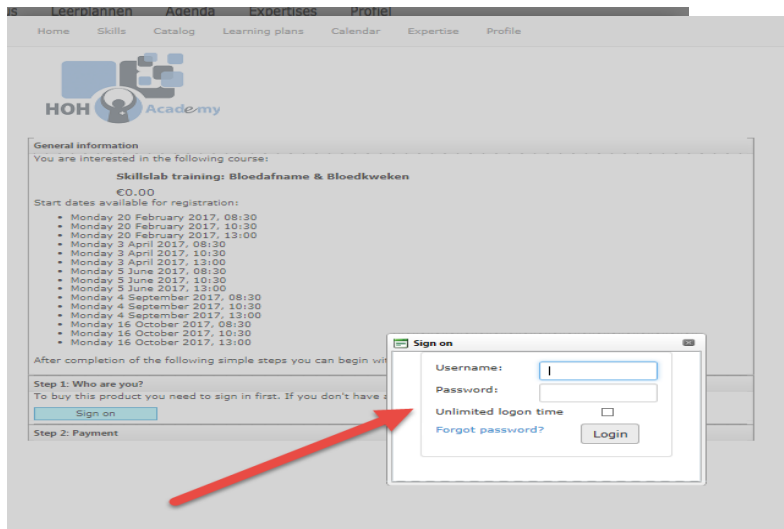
us Leerplannen Agenda Expertises Profiel

Home Skills Catalog Learning plans Calendar Expertise Profile

HOH Academy

General information
You are interested in the following course:

Skillslab training: Bloedafname & Bloedkweken

€0.00
Start dates available for registration:

- Monday 20 February 2017, 08:30
- Monday 20 February 2017, 10:30
- Monday 20 February 2017, 13:00
- Monday 3 April 2017, 08:30
- Monday 3 April 2017, 10:30
- Monday 3 April 2017, 13:00
- Monday 5 June 2017, 08:30
- Monday 5 June 2017, 10:30
- Monday 5 June 2017, 13:00
- Monday 4 September 2017, 08:30
- Monday 4 September 2017, 10:30
- Monday 4 September 2017, 13:00
- Monday 16 October 2017, 08:30
- Monday 16 October 2017, 10:30
- Monday 16 October 2017, 13:00

After completion of the following simple steps you can begin wit

Step 1: Who are you?
To buy this product you need to sign in first. If you don't have a

Sign on

Step 2: Payment

Sign on
Username:
Password:
Unlimited logon time
Forgot password?
Login